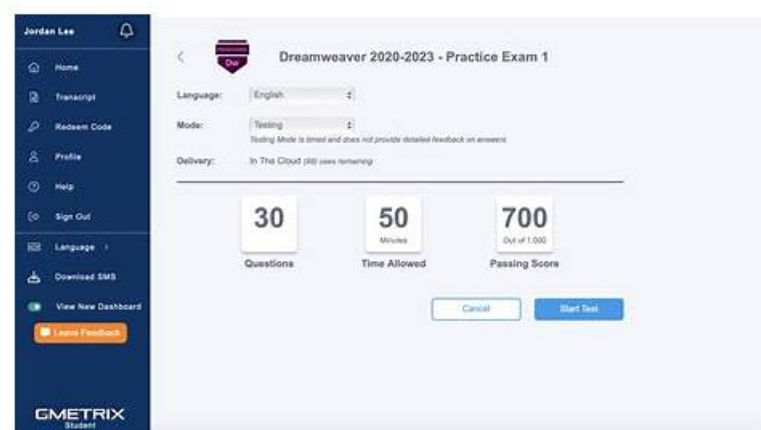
Jordan Lee

Home

Transcript

Redeem Code

Profile

Help

Sign Out

Language ›

Download SMS

View New Dashboard

Leave Feedback

GMETRIX
Student

‹

Dw

Dreamweaver 2020-2023 - Practice Exam 1

Language: English

Mode: Testing

Testing Mode is timed and does not provide detailed feedback on answers

Delivery: In The Cloud (99) uses remaining

30
Questions

50
Minutes
Time Allowed

700
Out of 1,000
Passing Score

Cancel

Start Test